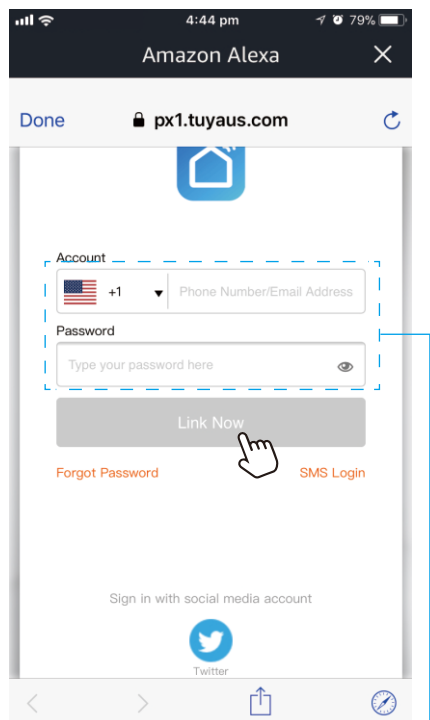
4:44 pm 79%

Amazon Alexa

Done px1.tuyaus.com

Account
+1 Phone Number/Email Address

Password
Type your password here

Link Now

Forgot Password SMS Login

Sign in with social media account

Twitter